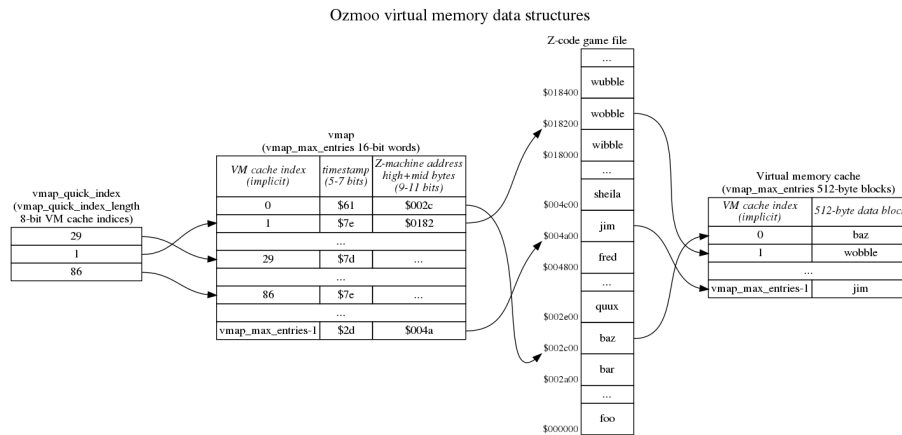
Ozmoo virtual memory data structures

vmap_quick_index
(vmap_quick_index_length
8-bit VM cache indices)

| 29 |
|---|
| 1 |
| 86 |

vmap
(vmap_max_entries 16-bit words)

| VM cache index (implicit) | timestamp (5-7 bits) | Z-machine address high+mid bytes (9-11 bits) |
|---|---|---|
| 0 | \$61 | \$002c |
| 1 | \$7e | \$0182 |
| ... | | |
| 29 | \$7d | ... |
| ... | | |
| 86 | \$7e | ... |
| ... | | |
| vmap_max_entries-1 | \$2d | \$004a |

Z-code game file

| | |
|---|---|
| | ... |
| | wubble |
| \$018400 | wobble |
| \$018200 | wibble |
| \$018000 | ... |
| | sheila |
| \$004c00 | jim |
| \$004a00 | fred |
| \$004800 | ... |
| | quux |
| \$002e00 | baz |
| \$002c00 | bar |
| \$002a00 | ... |
| | foo |
| \$000000 | |

Virtual memory cache
(vmap_max_entries 512-byte blocks)

| VM cache index (implicit) | 512-byte data block |
|---|---|
| 0 | baz |
| 1 | wobble |
| ... | |
| vmap_max_entries-1 | jim |